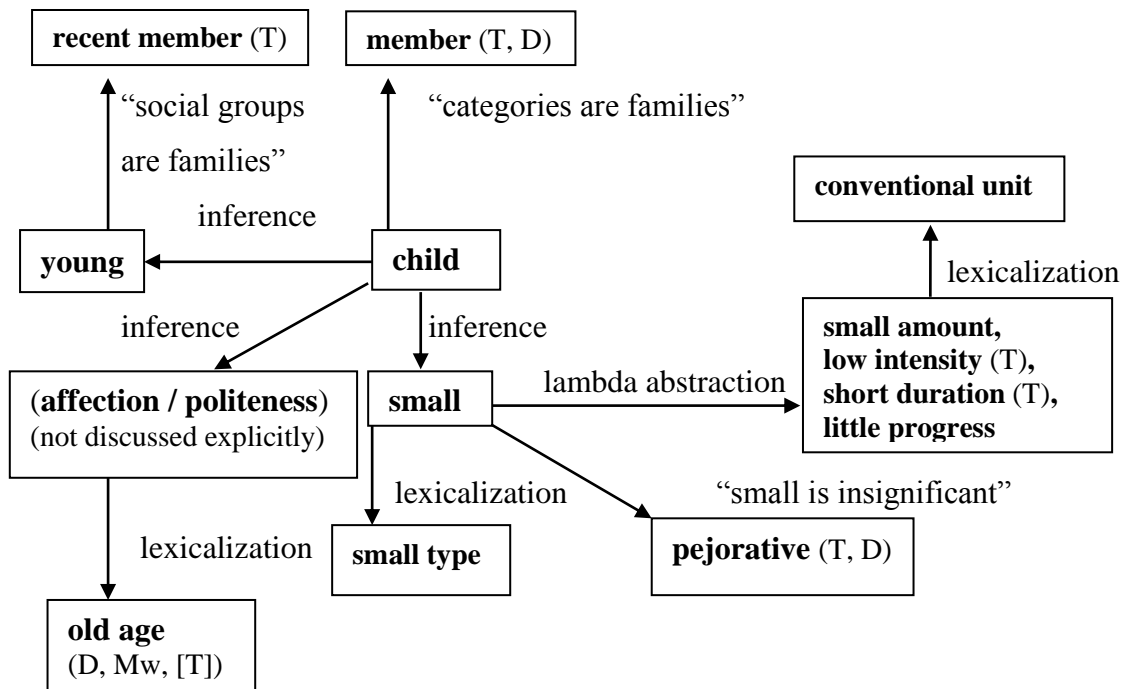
recent member (T)

member (T, D)

"social groups are families"

"categories are families"

conventional unit

inference

young

child

lexicalization

inference

inference

small amount, low intensity (T), short duration (T), little progress

(affection / politeness) (not discussed explicitly)

small

lambda abstraction

lexicalization

"small is insignificant"

lexicalization

small type

pejorative (T, D)

old age (D, Mw, [T])